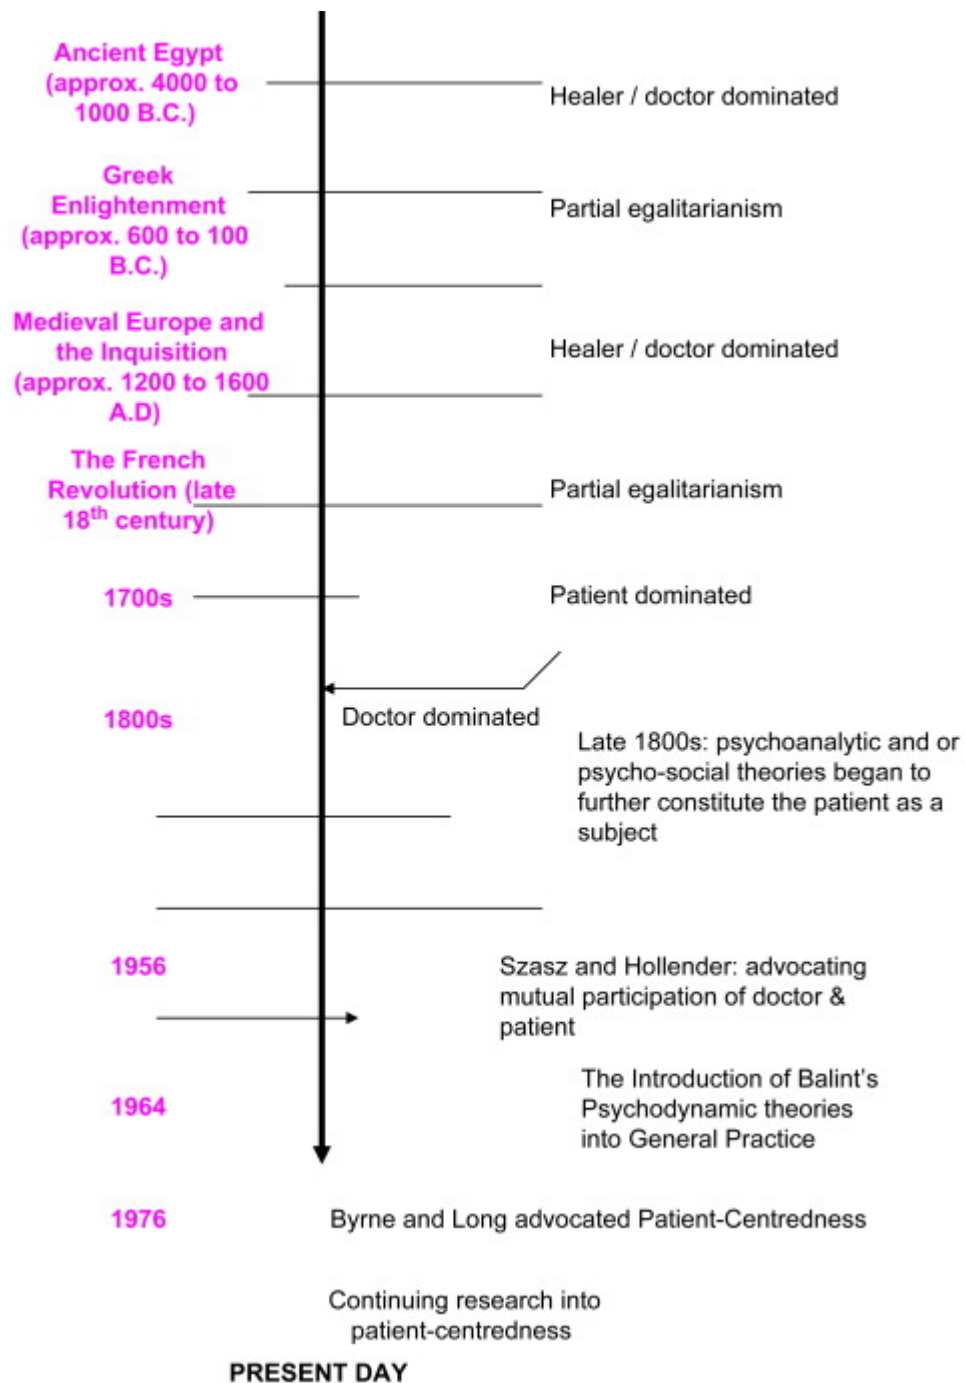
Ancient Egypt (approx. 4000 to 1000 B.C.)

Healer / doctor dominated

Greek Enlightenment (approx. 600 to 100 B.C.)

Partial egalitarianism

Medieval Europe and the Inquisition (approx. 1200 to 1600 A.D)

Healer / doctor dominated

The French Revolution (late 18$^{th}$ century)

Partial egalitarianism

1700s

Patient dominated

1800s

Doctor dominated

Late 1800s: psychoanalytic and or psycho-social theories began to further constitute the patient as a subject

1956

Szasz and Hollender: advocating mutual participation of doctor & patient

1964

The Introduction of Balint's Psychodynamic theories into General Practice

1976

Byrne and Long advocated Patient-Centredness

Continuing research into patient-centredness

PRESENT DAY